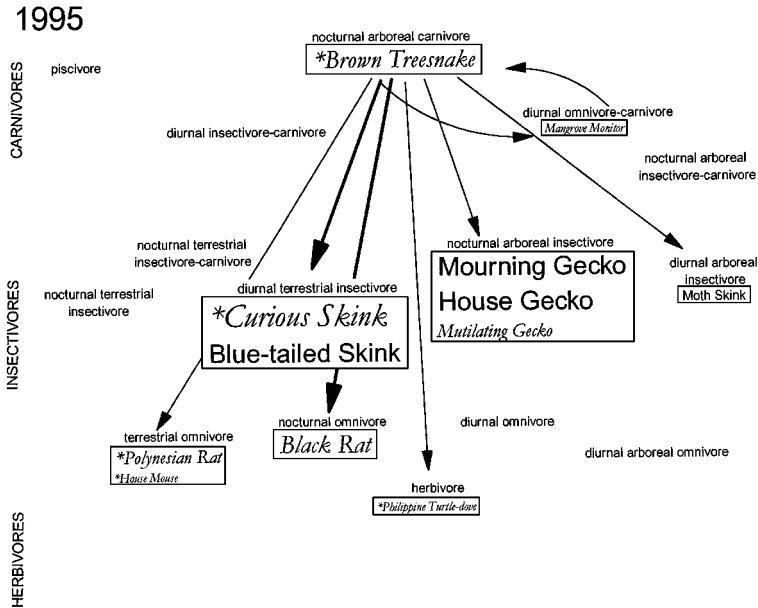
1995

CARNIVORES

piscivore

nocturnal arboreal carnivore

*Brown Treesnake

diurnal omnivore-carnivore

Mangrove Monitor

diurnal insectivore-carnivore

nocturnal arboreal insectivore-carnivore

INSECTIVORES

nocturnal terrestrial insectivore-carnivore

nocturnal terrestrial insectivore

diurnal terrestrial insectivore

*Curious Skink
Blue-tailed Skink

nocturnal arboreal insectivore

Mourning Gecko
House Gecko
Mutilating Gecko

diurnal arboreal insectivore

Moth Skink

terrestrial omnivore

*Polynesian Rat
*House Mouse

nocturnal omnivore

Black Rat

diurnal omnivore

diurnal arboreal omnivore

HERBIVORES

herbivore

*Philippine Turtle-dove